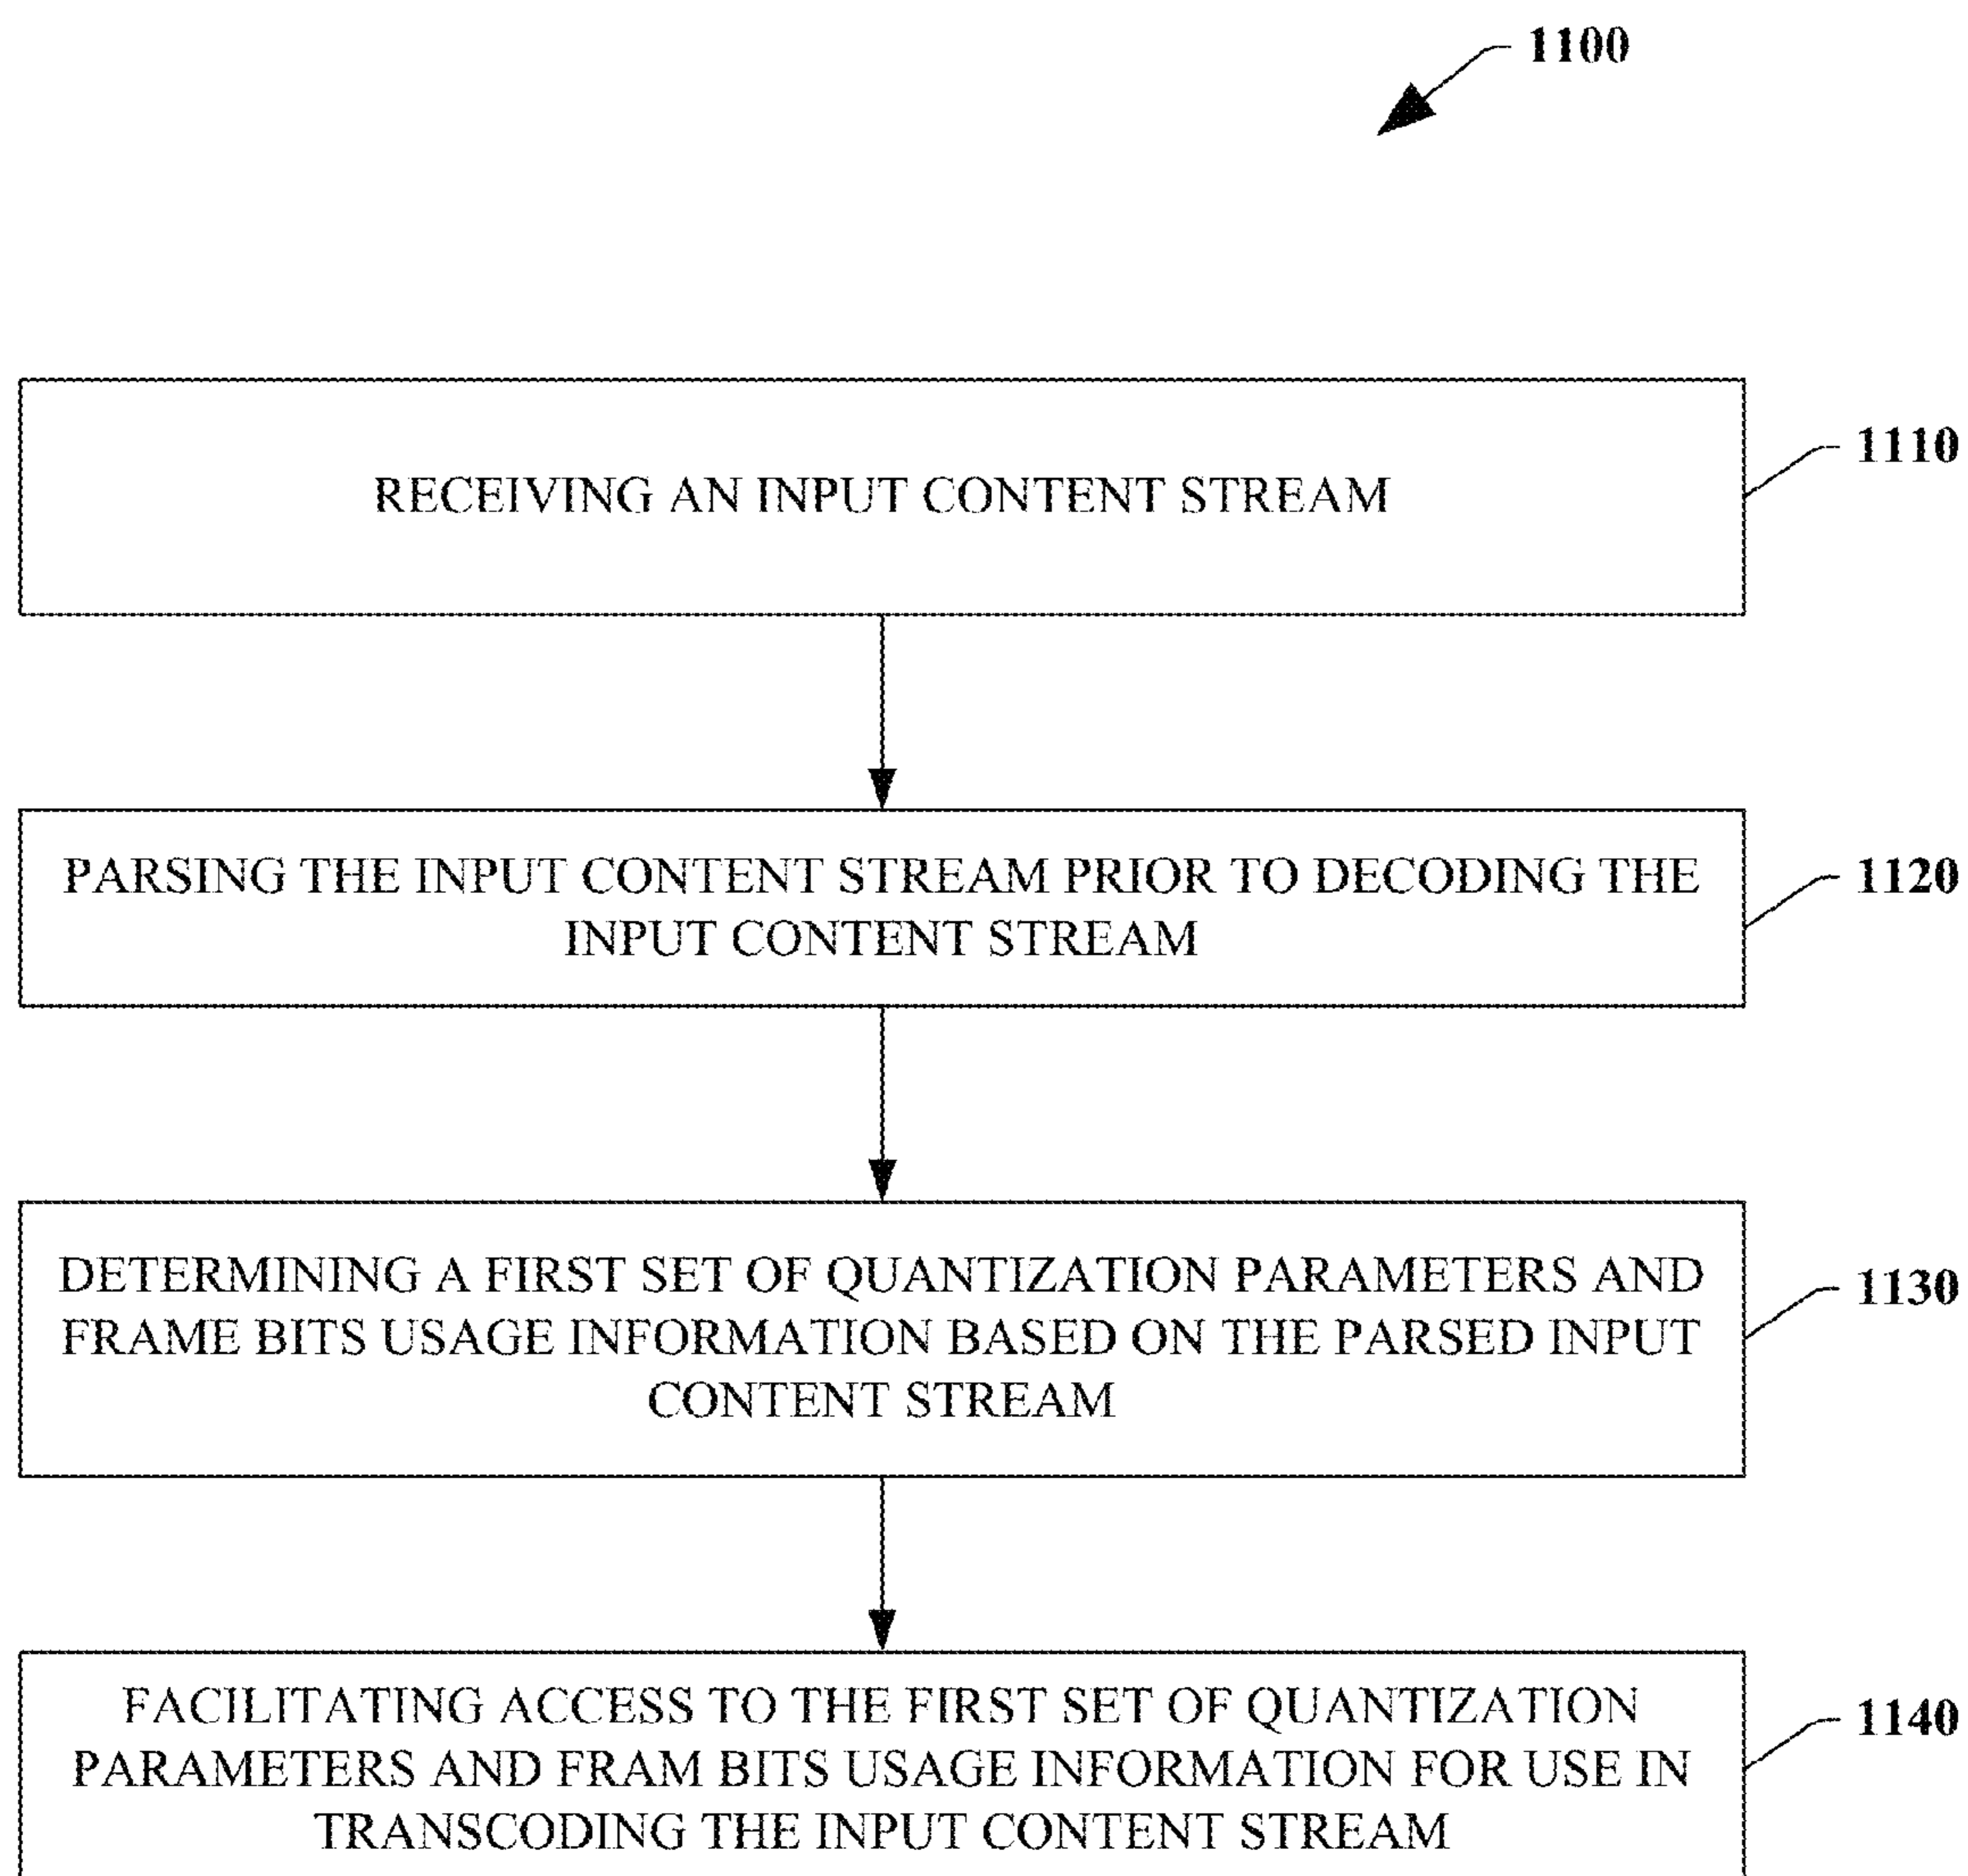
1100

RECEIVING AN INPUT CONTENT STREAM

1110

PARSING THE INPUT CONTENT STREAM PRIOR TO DECODING THE INPUT CONTENT STREAM

1120

DETERMINING A FIRST SET OF QUANTIZATION PARAMETERS AND FRAME BITS USAGE INFORMATION BASED ON THE PARSED INPUT CONTENT STREAM

1130

FACILITATING ACCESS TO THE FIRST SET OF QUANTIZATION PARAMETERS AND FRAM BITS USAGE INFORMATION FOR USE IN TRANSCODING THE INPUT CONTENT STREAM

1140